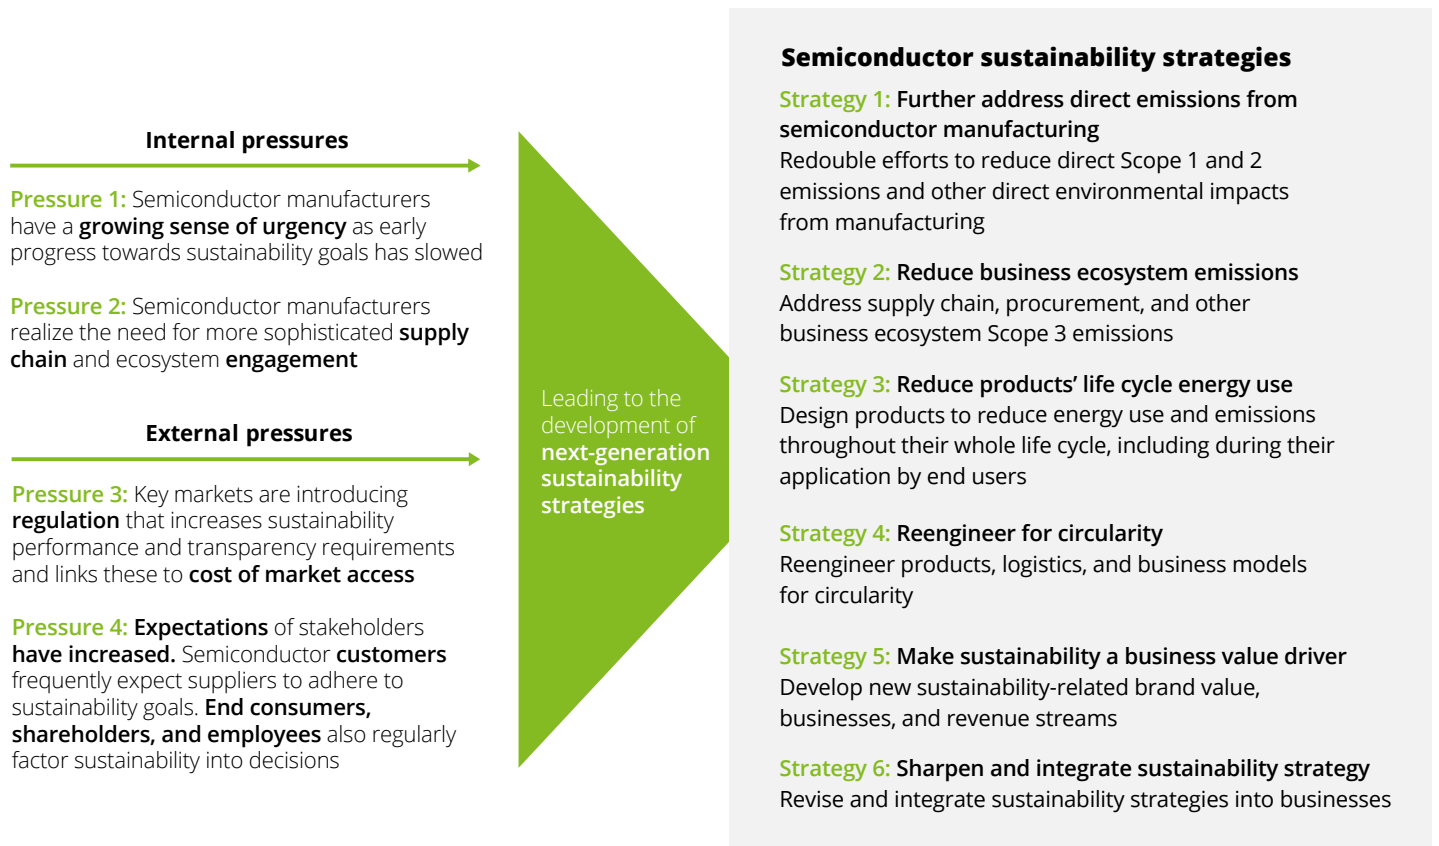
Internal pressures

Pressure 1: Semiconductor manufacturers have a growing sense of urgency as early progress towards sustainability goals has slowed

Pressure 2: Semiconductor manufacturers realize the need for more sophisticated supply chain and ecosystem engagement

External pressures

Pressure 3: Key markets are introducing regulation that increases sustainability performance and transparency requirements and links these to cost of market access

Pressure 4: Expectations of stakeholders have increased. Semiconductor customers frequently expect suppliers to adhere to sustainability goals. End consumers, shareholders, and employees also regularly factor sustainability into decisions

Leading to the development of next-generation sustainability strategies

Semiconductor sustainability strategies

Strategy 1: Further address direct emissions from semiconductor manufacturing
Redouble efforts to reduce direct Scope 1 and 2 emissions and other direct environmental impacts from manufacturing

Strategy 2: Reduce business ecosystem emissions
Address supply chain, procurement, and other business ecosystem Scope 3 emissions

Strategy 3: Reduce products' life cycle energy use
Design products to reduce energy use and emissions throughout their whole life cycle, including during their application by end users

Strategy 4: Reengineer for circularity
Reengineer products, logistics, and business models for circularity

Strategy 5: Make sustainability a business value driver
Develop new sustainability-related brand value, businesses, and revenue streams

Strategy 6: Sharpen and integrate sustainability strategy
Revise and integrate sustainability strategies into businesses